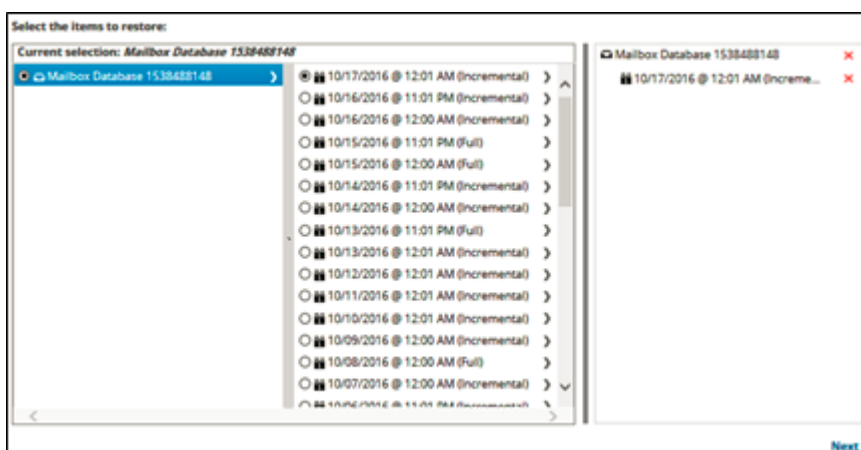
Select the items to restore:

Current selection: Mailbox Database 1538488148

Mailbox Database 1538488148

10/17/2016 @ 12:01 AM (Incremental)
10/16/2016 @ 11:01 PM (Incremental)
10/16/2016 @ 12:00 AM (Incremental)
10/15/2016 @ 11:01 PM (Full)
10/15/2016 @ 12:00 AM (Full)
10/14/2016 @ 11:01 PM (Incremental)
10/14/2016 @ 12:00 AM (Incremental)
10/13/2016 @ 11:01 PM (Full)
10/13/2016 @ 12:01 AM (Incremental)
10/12/2016 @ 12:01 AM (Incremental)
10/11/2016 @ 12:01 AM (Incremental)
10/10/2016 @ 12:01 AM (Incremental)
10/09/2016 @ 12:00 AM (Incremental)
10/08/2016 @ 12:00 AM (Full)
10/07/2016 @ 12:00 AM (Incremental)
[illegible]

Mailbox Database 1538488148
10/17/2016 @ 12:01 AM (Increme...

Next